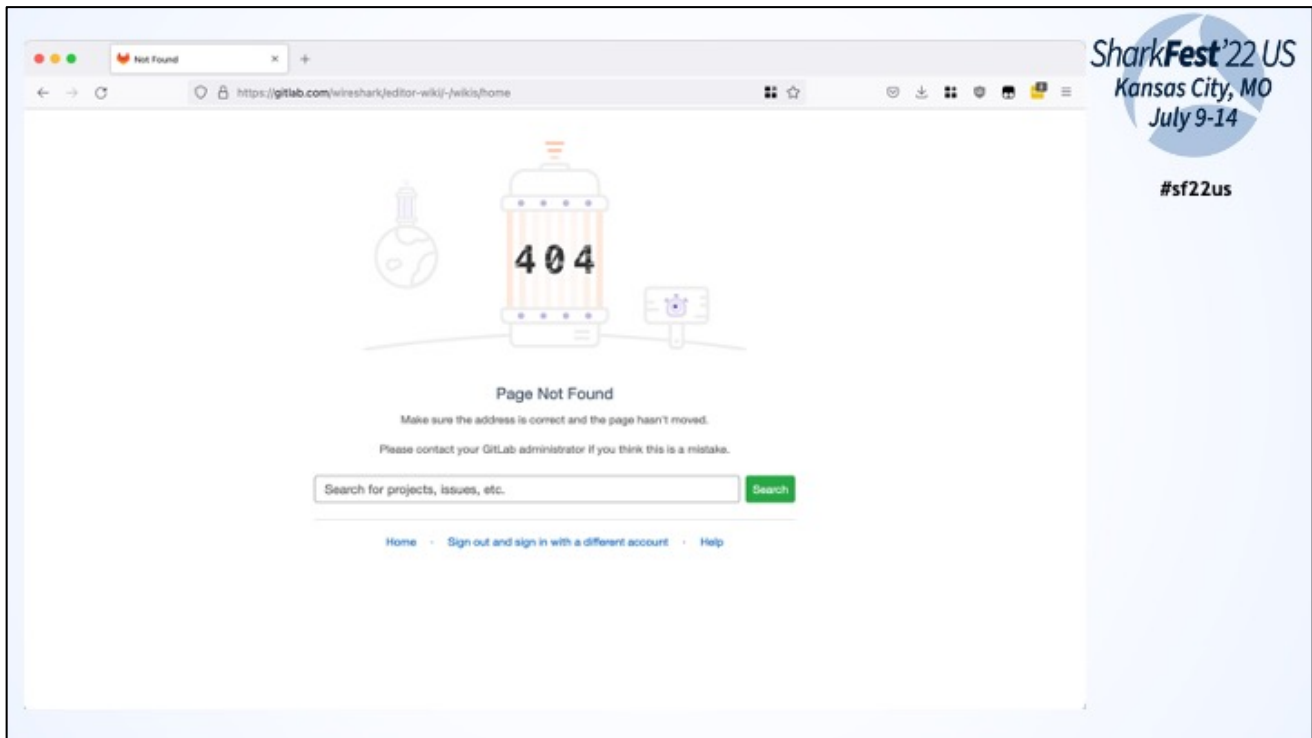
Not Found

https://gitlab.com/wireshark/editor-wiki/-/wikis/home

404

Page Not Found

Make sure the address is correct and the page hasn't moved.

Please contact your GitLab administrator if you think this is a mistake.

Search for projects, issues, etc.

Search

Home · Sign out and sign in with a different account · Help

SharkFest'22 US
Kansas City, MO
July 9-14

#sf22us